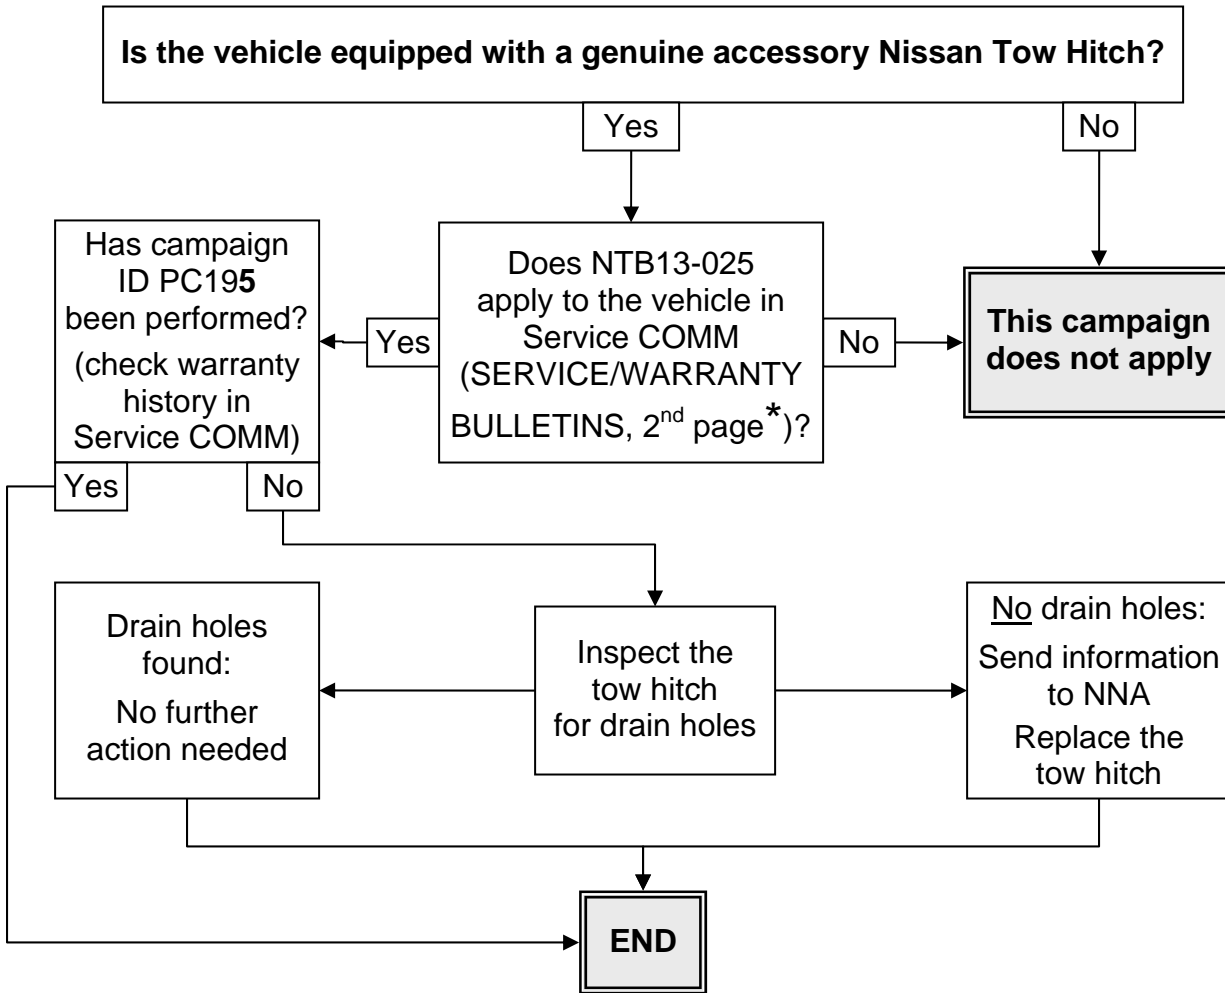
**Is the vehicle equipped with a genuine accessory Nissan Tow Hitch?**

Yes

No

Does NTB13-025 apply to the vehicle in Service COMM (SERVICE/WARRANTY BULLETINS, 2$^{nd}$ page*)?

Yes

No

Has campaign ID PC19**5** been performed? (check warranty history in Service COMM)

**This campaign does not apply**

Yes

No

Drain holes found: No further action needed

Inspect the tow hitch for drain holes

No drain holes: Send information to NNA Replace the tow hitch

**END**